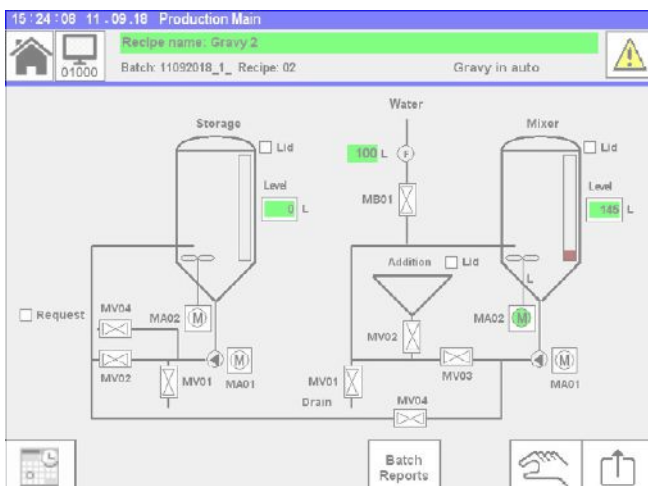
15:24:08 11.09.18 Production Main

01000

Recipe name: Gravy 2

Batch: 11092018_1_ Recipe: 02

Gravy in auto

Water

Storage

Lid

Level

0 L

100 L

P

MB01

Mixer

Lid

Level

145 L

Addition

Lid

L

Request

MV04

MA02

M

MV02

M

MA02

M

MV02

MV01

M

MA01

MV03

M

MA01

MV01

Drain

MV04

Batch Reports